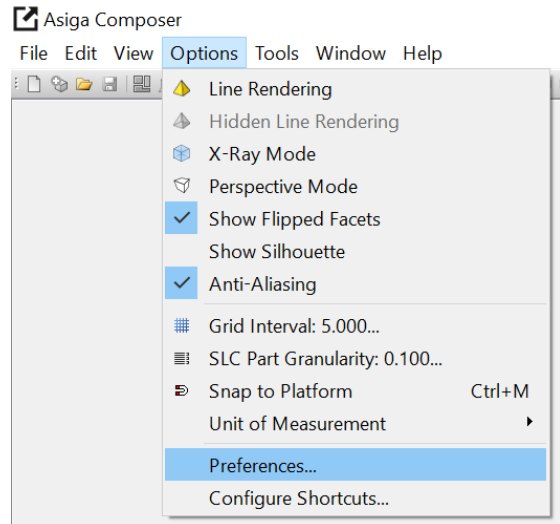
Asiga Composer

File Edit View Options Tools Window Help

Line Rendering
Hidden Line Rendering
X-Ray Mode
Perspective Mode
Show Flipped Facets
Show Silhouette
Anti-Aliasing
Grid Interval: 5.000...
SLC Part Granularity: 0.100...
Snap to Platform Ctrl+M
Unit of Measurement
Preferences...
Configure Shortcuts...